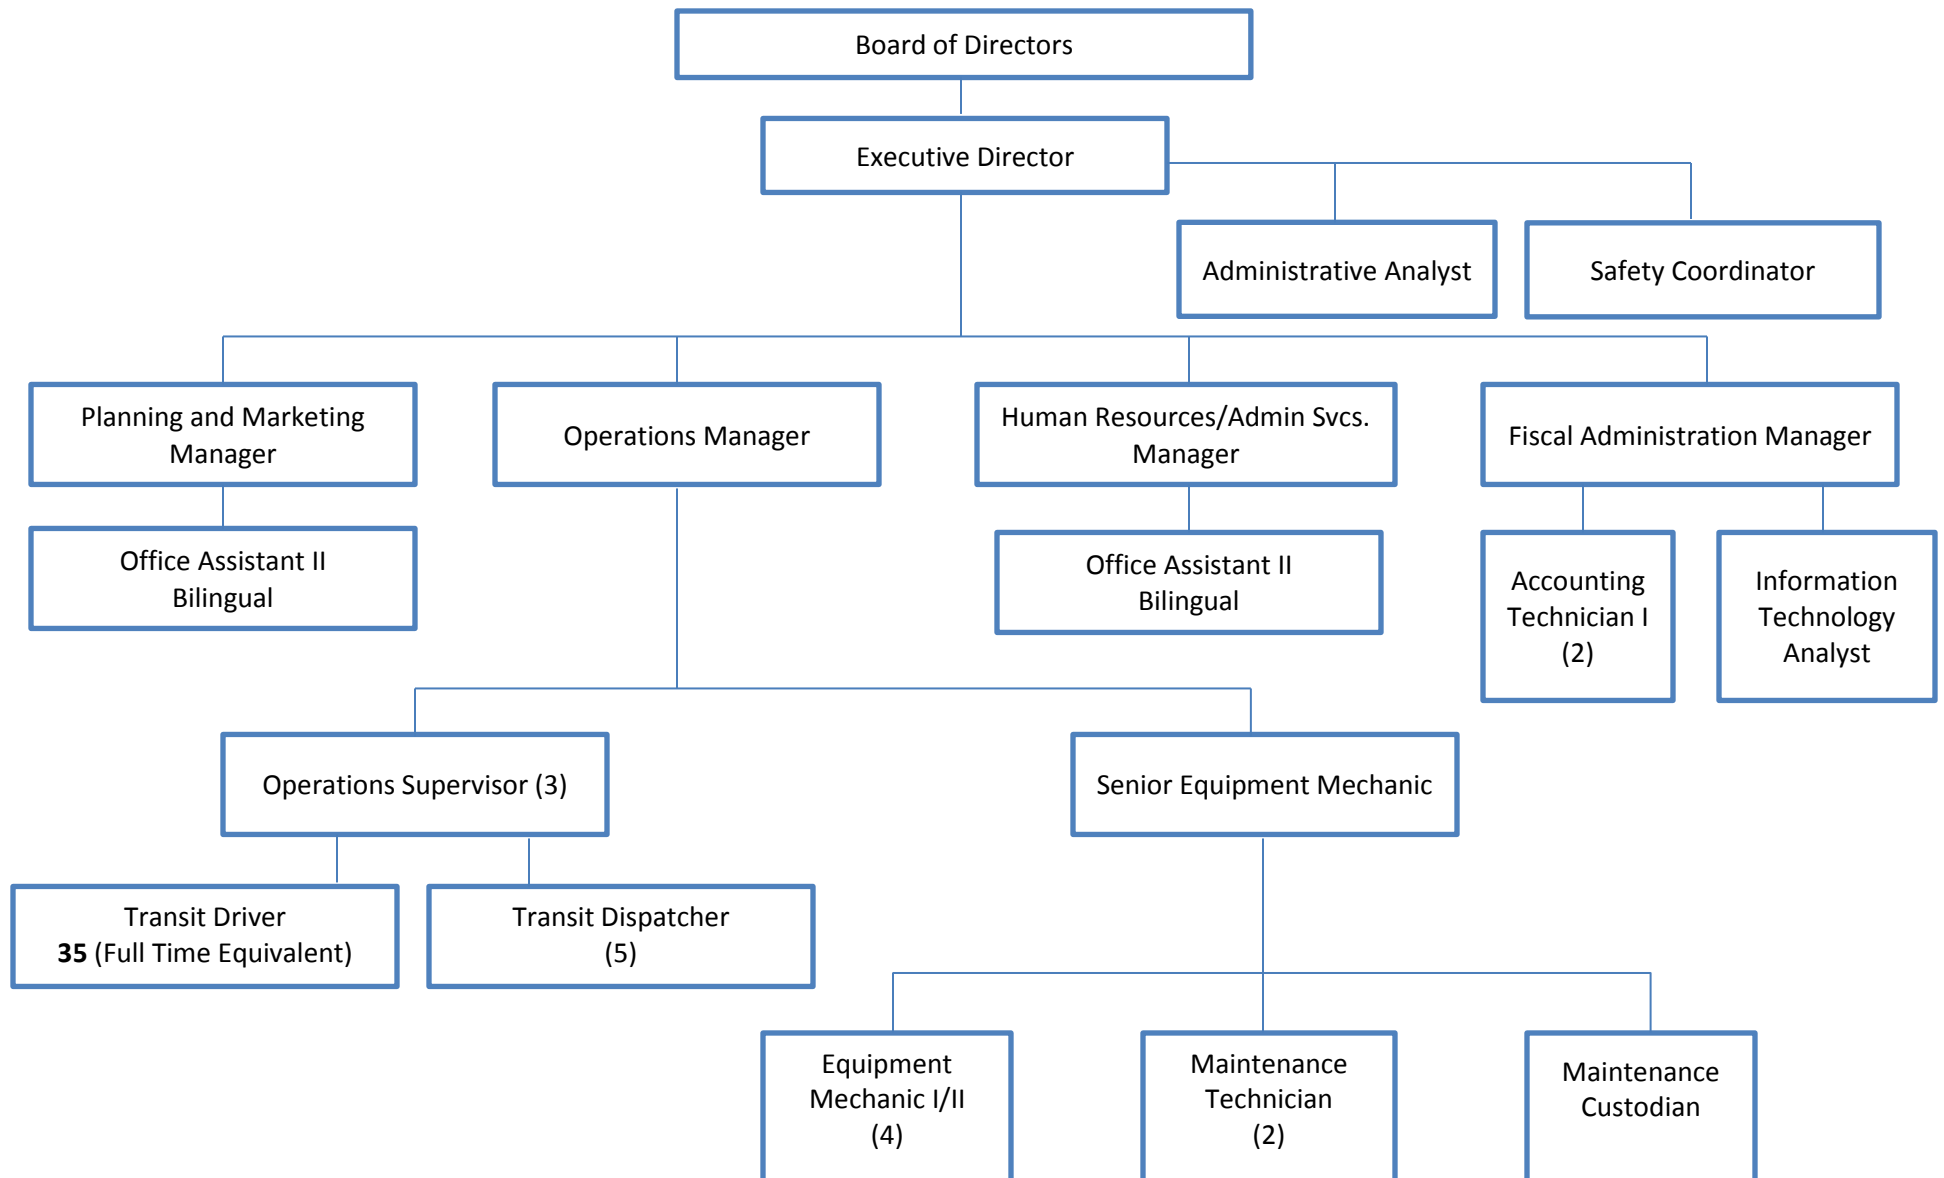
Board of Directors

Executive Director

Administrative Analyst

Safety Coordinator

Planning and Marketing Manager

Operations Manager

Human Resources/Admin Svcs. Manager

Fiscal Administration Manager

Office Assistant II Bilingual

Office Assistant II Bilingual

Accounting Technician I (2)

Information Technology Analyst

Operations Supervisor (3)

Senior Equipment Mechanic

Transit Driver
**35** (Full Time Equivalent)

Transit Dispatcher (5)

Equipment Mechanic I/II (4)

Maintenance Technician (2)

Maintenance Custodian